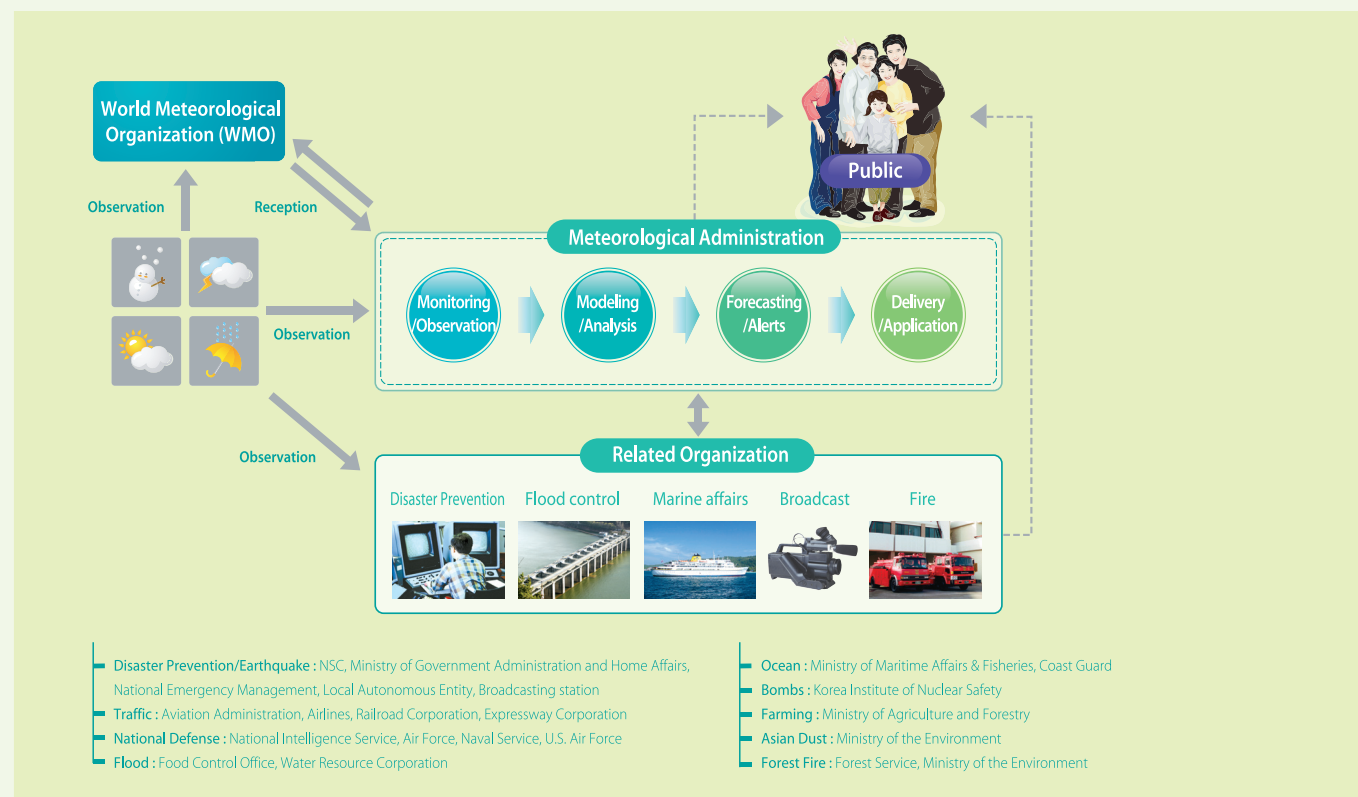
World Meteorological Organization (WMO)

Observation

Reception

Public

Meteorological Administration

Observation

Monitoring /Observation

Modeling /Analysis

Forecasting /Alerts

Delivery /Application

Observation

Related Organization

Disaster Prevention

Flood control

Marine affairs

Broadcast

Fire

Disaster Prevention/Earthquake : NSC, Ministry of Government Administration and Home Affairs, National Emergency Management, Local Autonomous Entity, Broadcasting station

Traffic : Aviation Administration, Airlines, Railroad Corporation, Expressway Corporation

National Defense : National Intelligence Service, Air Force, Naval Service, U.S. Air Force

Flood : Food Control Office, Water Resource Corporation

Ocean : Ministry of Maritime Affairs & Fisheries, Coast Guard

Bombs : Korea Institute of Nuclear Safety

Farming : Ministry of Agriculture and Forestry

Asian Dust : Ministry of the Environment

Forest Fire : Forest Service, Ministry of the Environment